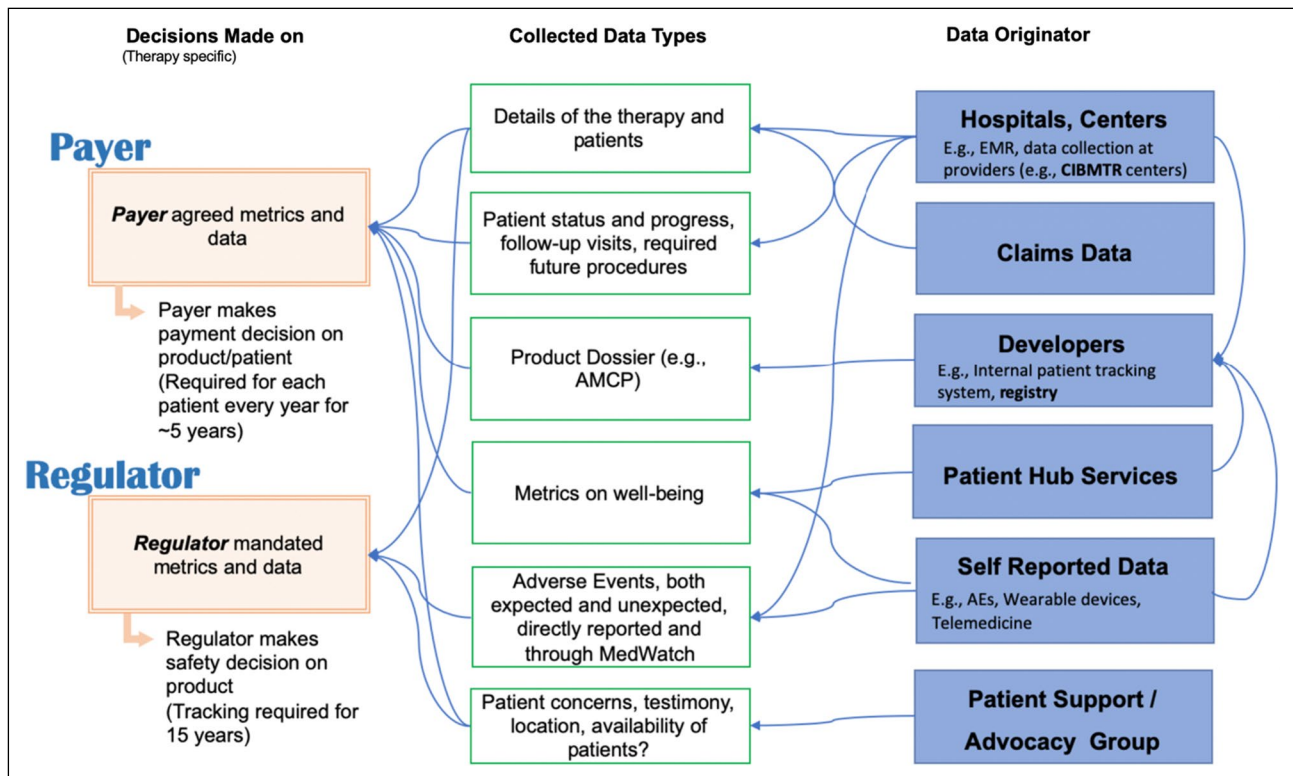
Decisions Made on
(Therapy specific)

Collected Data Types

Data Originator

Payer

Payer agreed metrics and data

Payer makes payment decision on product/patient (Required for each patient every year for ~5 years)

Regulator

Regulator mandated metrics and data

Regulator makes safety decision on product (Tracking required for 15 years)

Details of the therapy and patients

Patient status and progress, follow-up visits, required future procedures

Product Dossier (e.g., AMCP)

Metrics on well-being

Adverse Events, both expected and unexpected, directly reported and through MedWatch

Patient concerns, testimony, location, availability of patients?

Hospitals, Centers
E.g., EMR, data collection at providers (e.g., CIBMTR centers)

Claims Data

Developers
E.g., Internal patient tracking system, registry

Patient Hub Services

Self Reported Data
E.g., AEs, Wearable devices, Telemedicine

Patient Support / Advocacy Group